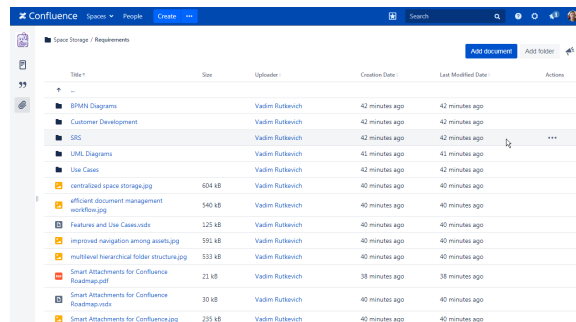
Confluence Spaces People Create ···

Search

Space Storage / Requirements

Add document Add folder

| Title | Size | Uploader | Creation Date | Last Modified Date | Actions |
|---|---|---|---|---|---|
| .. | | | | | |
| BPMN Diagrams | | Vadim Rutkevich | 42 minutes ago | 42 minutes ago | |
| Customer Development | | Vadim Rutkevich | 42 minutes ago | 42 minutes ago | |
| SRS | | Vadim Rutkevich | 42 minutes ago | 42 minutes ago | ··· |
| UML Diagrams | | Vadim Rutkevich | 41 minutes ago | 41 minutes ago | |
| Use Cases | | Vadim Rutkevich | 42 minutes ago | 42 minutes ago | |
| centralized space storage.jpg | 604 kB | Vadim Rutkevich | 40 minutes ago | 40 minutes ago | |
| efficient document management workflow.jpg | 540 kB | Vadim Rutkevich | 40 minutes ago | 40 minutes ago | |
| Features and Use Cases.vsdx | 125 kB | Vadim Rutkevich | 40 minutes ago | 40 minutes ago | |
| improved navigation among assets.jpg | 591 kB | Vadim Rutkevich | 40 minutes ago | 40 minutes ago | |
| multilevel hierarchical folder structure.jpg | 533 kB | Vadim Rutkevich | 40 minutes ago | 40 minutes ago | |
| Smart Attachments for Confluence Roadmap.pdf | 21 kB | Vadim Rutkevich | 38 minutes ago | 38 minutes ago | |
| Smart Attachments for Confluence Roadmap.vsdx | 30 kB | Vadim Rutkevich | 40 minutes ago | 40 minutes ago | |
| Smart Attachments for Confluence.jpg | 235 kB | Vadim Rutkevich | 40 minutes ago | 40 minutes ago | |